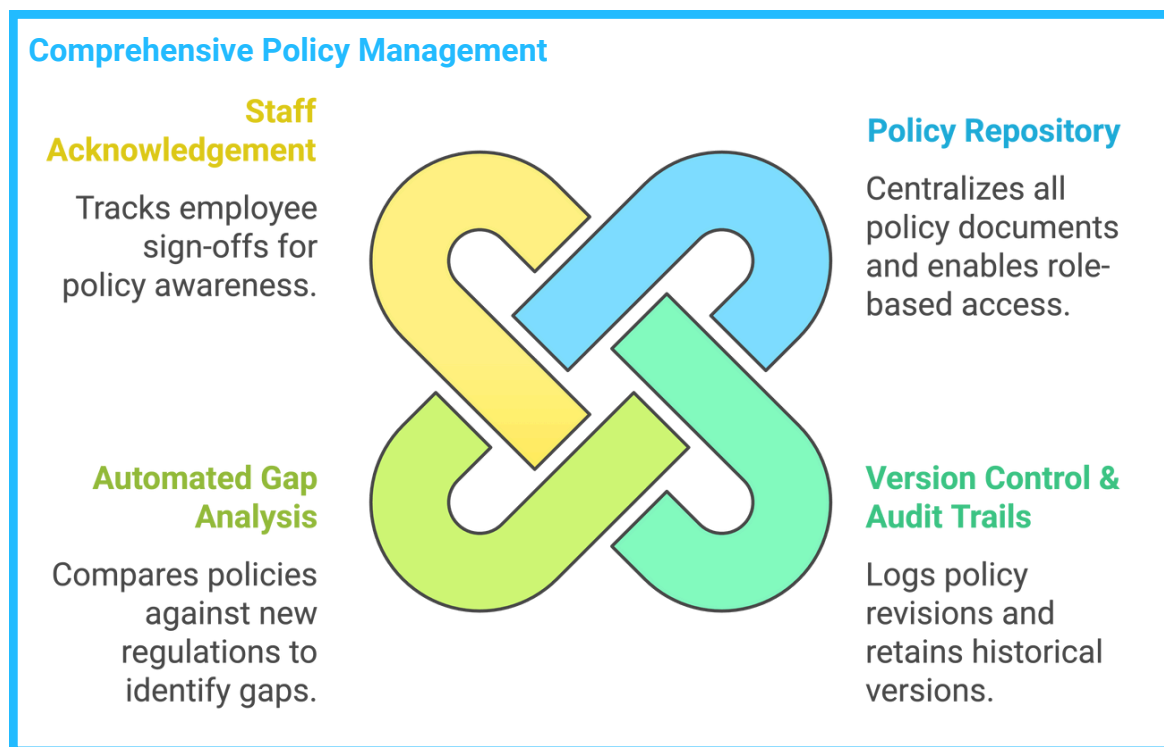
Comprehensive Policy Management

Staff Acknowledgement

Tracks employee sign-offs for policy awareness.

Policy Repository

Centralizes all policy documents and enables role-based access.

Automated Gap Analysis

Compares policies against new regulations to identify gaps.

Version Control & Audit Trails

Logs policy revisions and retains historical versions.